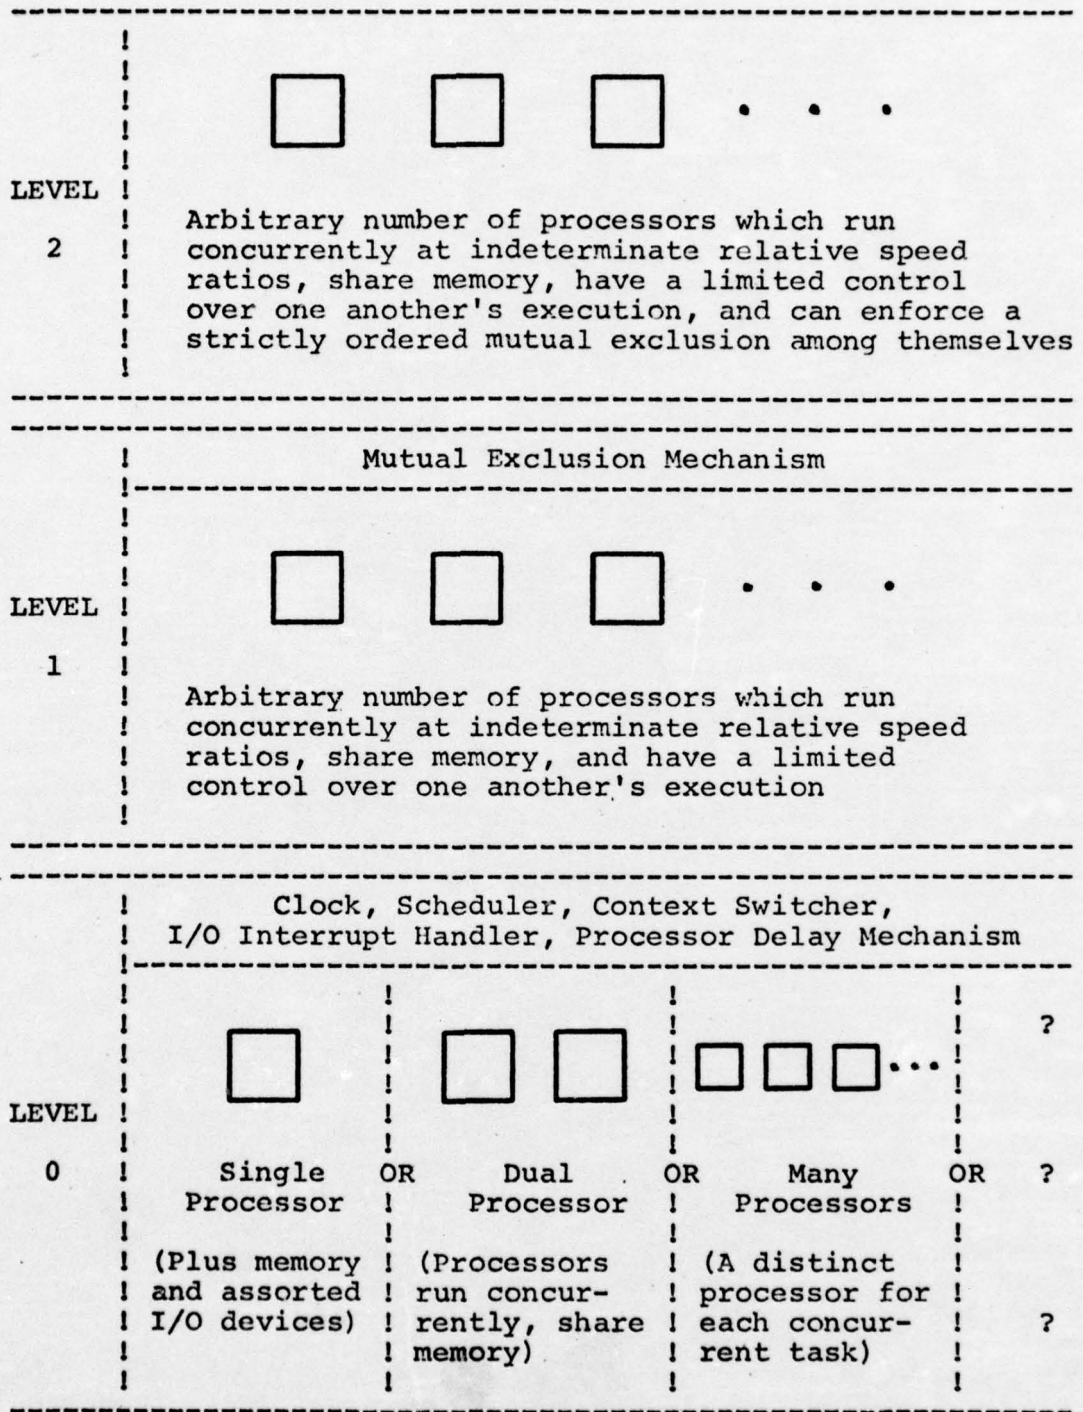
LEVEL 2

. . .

Arbitrary number of processors which run concurrently at indeterminate relative speed ratios, share memory, have a limited control over one another's execution, and can enforce a strictly ordered mutual exclusion among themselves

Mutual Exclusion Mechanism

LEVEL 1

. . .

Arbitrary number of processors which run concurrently at indeterminate relative speed ratios, share memory, and have a limited control over one another's execution

Clock, Scheduler, Context Switcher, I/O Interrupt Handler, Processor Delay Mechanism

LEVEL 0

| Single Processor | OR | Dual Processor | OR | Many Processors | OR | ? |
|---|---|---|---|---|---|---|
| (Plus memory and assorted I/O devices) | | (Processors run concurrently, share memory) | | (A distinct processor for each concurrent task) | | ? |

?